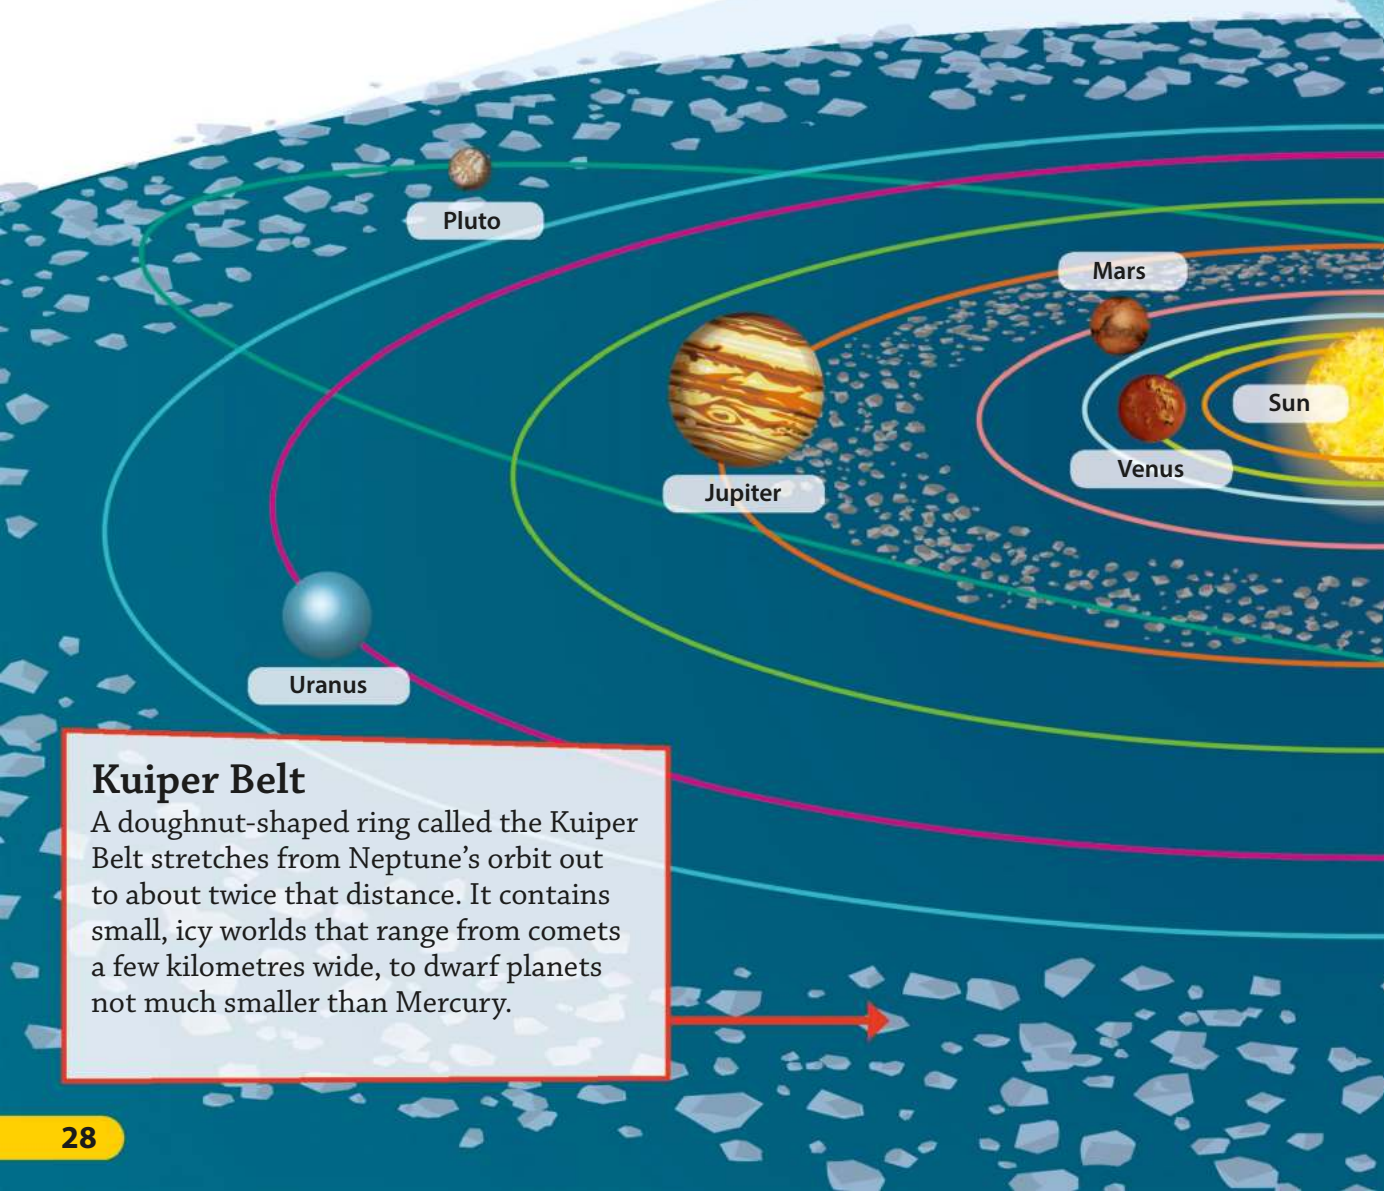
Pluto

Mars

Sun

Venus

Jupiter

Uranus

Kuiper Belt
A doughnut-shaped ring called the Kuiper Belt stretches from Neptune's orbit out to about twice that distance. It contains small, icy worlds that range from comets a few kilometres wide, to dwarf planets not much smaller than Mercury.

28